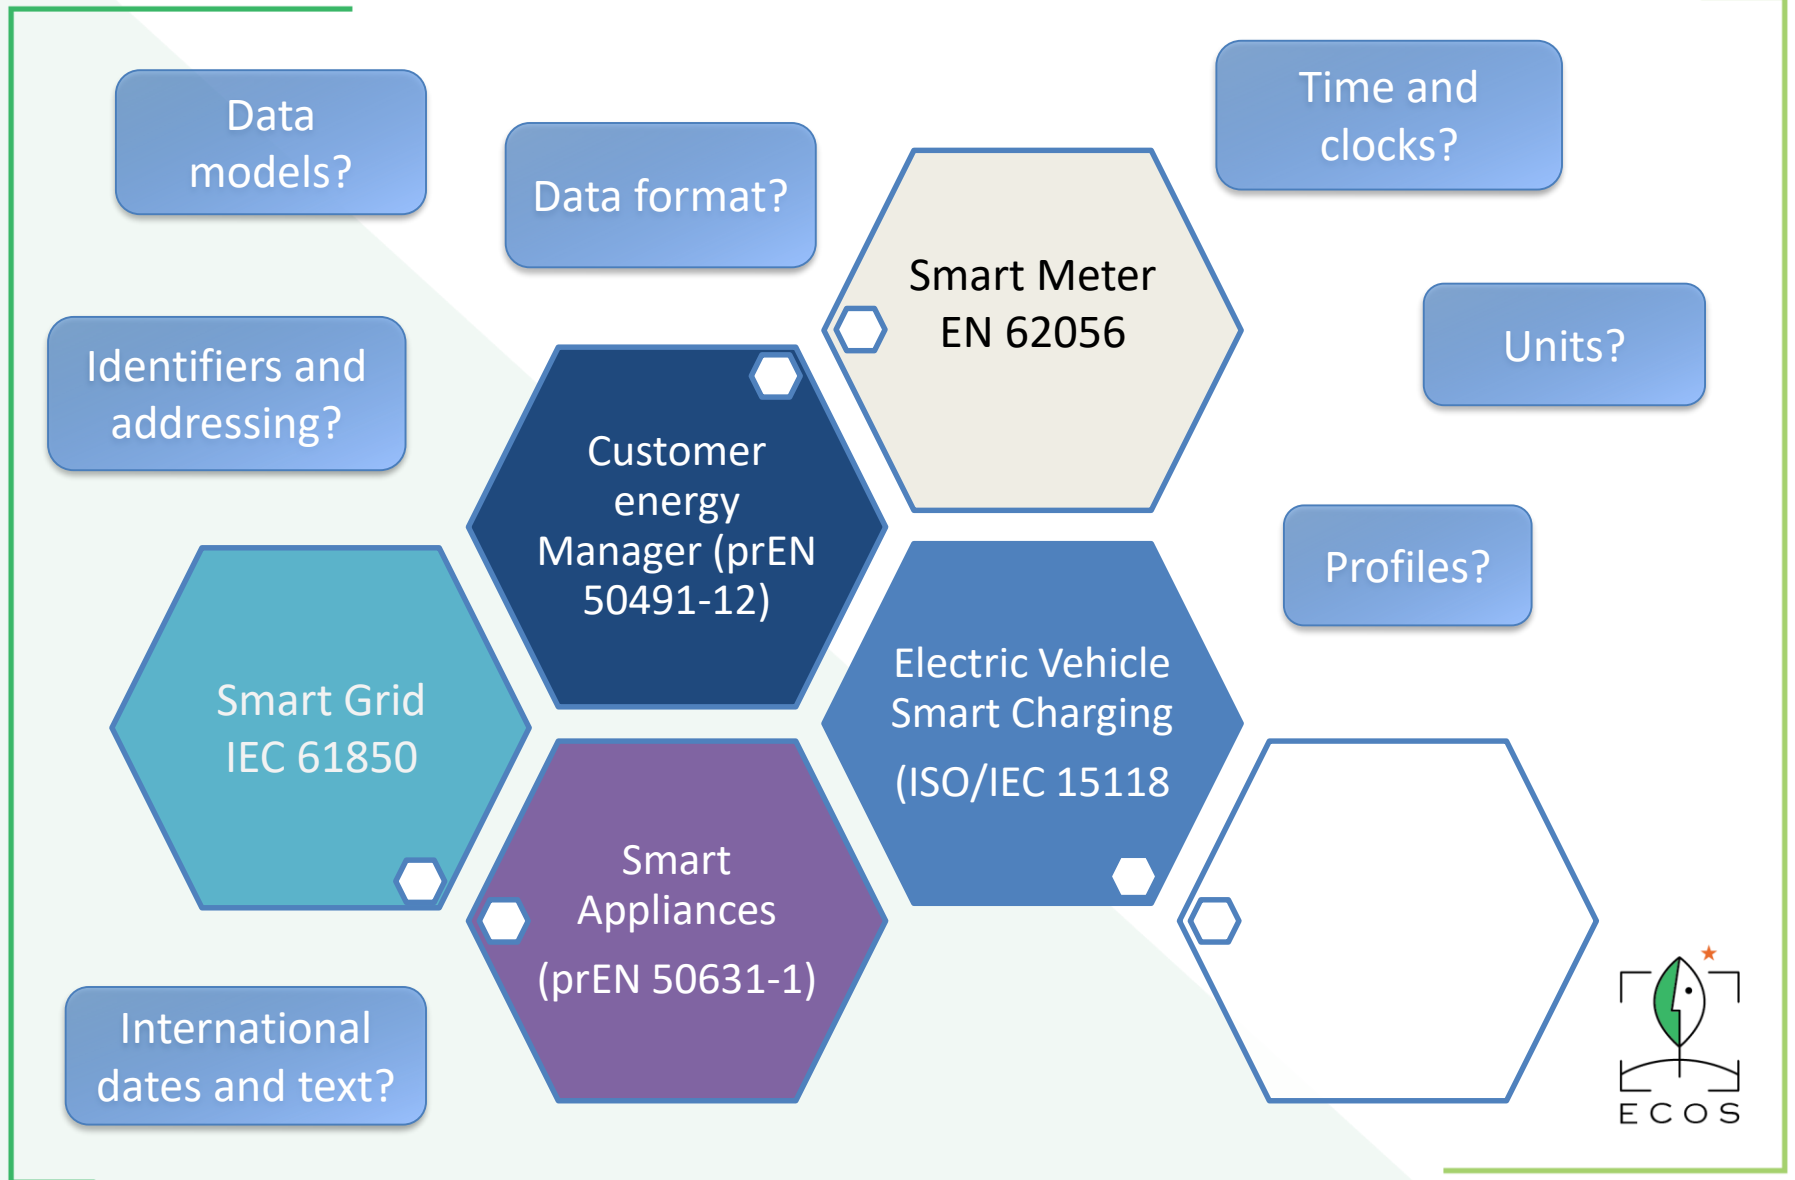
Data models?

Data format?

Time and clocks?

Smart Meter EN 62056

Units?

Identifiers and addressing?

Customer energy Manager (prEN 50491-12)

Profiles?

Smart Grid IEC 61850

Electric Vehicle Smart Charging (ISO/IEC 15118

Smart Appliances (prEN 50631-1)

International dates and text?

ECOS